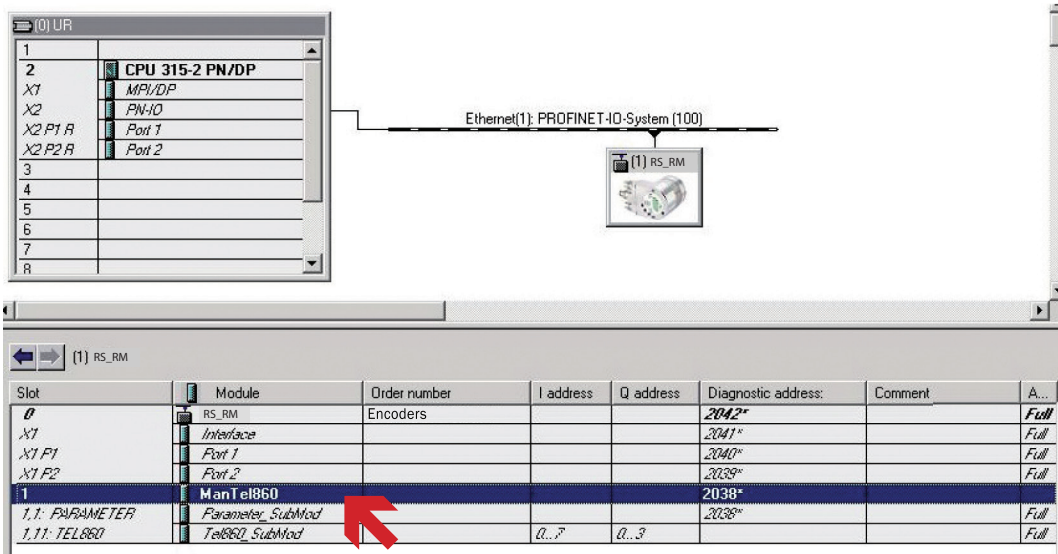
(0) UR

| | |
|---|---|
| 1 | |
| 2 | CPU 315-2 PN/DP |
| X1 | MPI/DP |
| X2 | PN-IO |
| X2 P1 R | Port 1 |
| X2 P2 R | Port 2 |
| 3 | |
| 4 | |
| 5 | |
| 6 | |
| 7 | |
| 8 | |

Ethernet(1): PROFINET-IO-System (100)

(1) RS_RM

(1) RS_RM

| Slot | Module | Order number | I address | Q address | Diagnostic address: | Comment | A... |
|---|---|---|---|---|---|---|---|
| 0 | RS_RM | Encoders | | | 2042* | | Full |
| X1 | Interface | | | | 2041* | | Full |
| X1 P1 | Port 1 | | | | 2040* | | Full |
| X1 P2 | Port 2 | | | | 2039* | | Full |
| 1 | ManTel860 | | | | 2038* | | |
| 1,1: PARAMETER | Parameter_SubMod | | | | 2038* | | Full |
| 1,11: TEL860 | Tel860_SubMod | | 0...7 | 0...3 | | | Full |